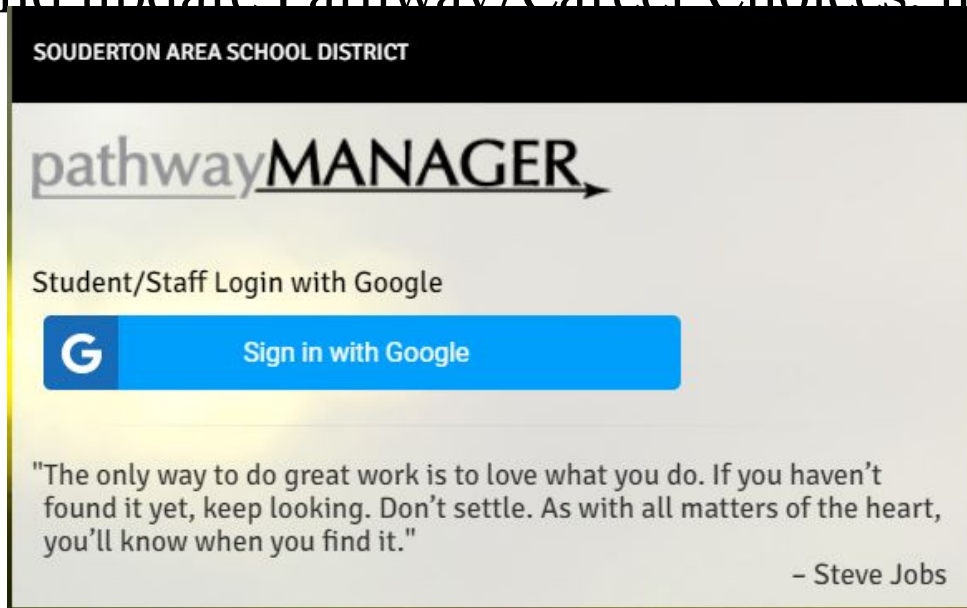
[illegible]

SOUDERTON AREA SCHOOL DISTRICT

pathwayMANAGER

Student/Staff Login with Google

G Sign in with Google

"The only way to do great work is to love what you do. If you haven't found it yet, keep looking. Don't settle. As with all matters of the heart, you'll know when you find it."

– Steve Jobs